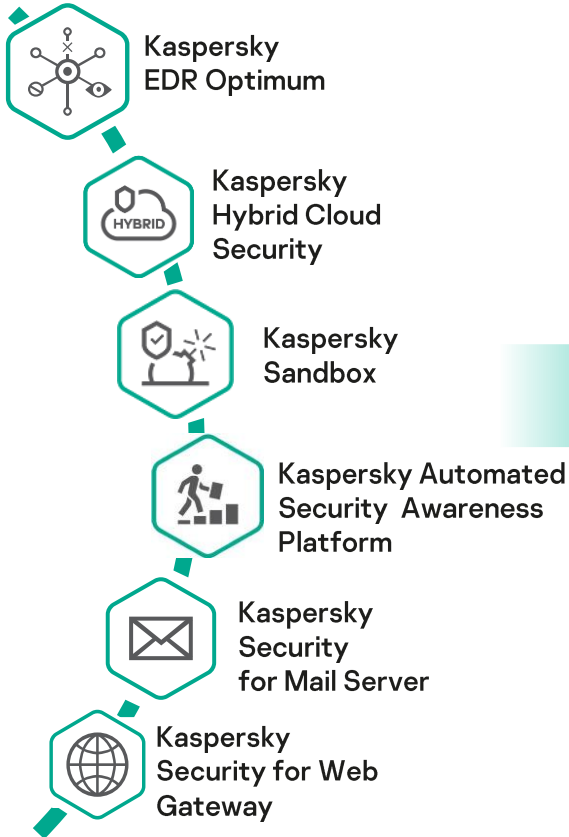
Kaspersky EDR Optimum

HYBRID

Kaspersky Hybrid Cloud Security

Kaspersky Sandbox

Kaspersky Automated Security Awareness Platform

Kaspersky Security for Mail Server

Kaspersky Security for Web Gateway